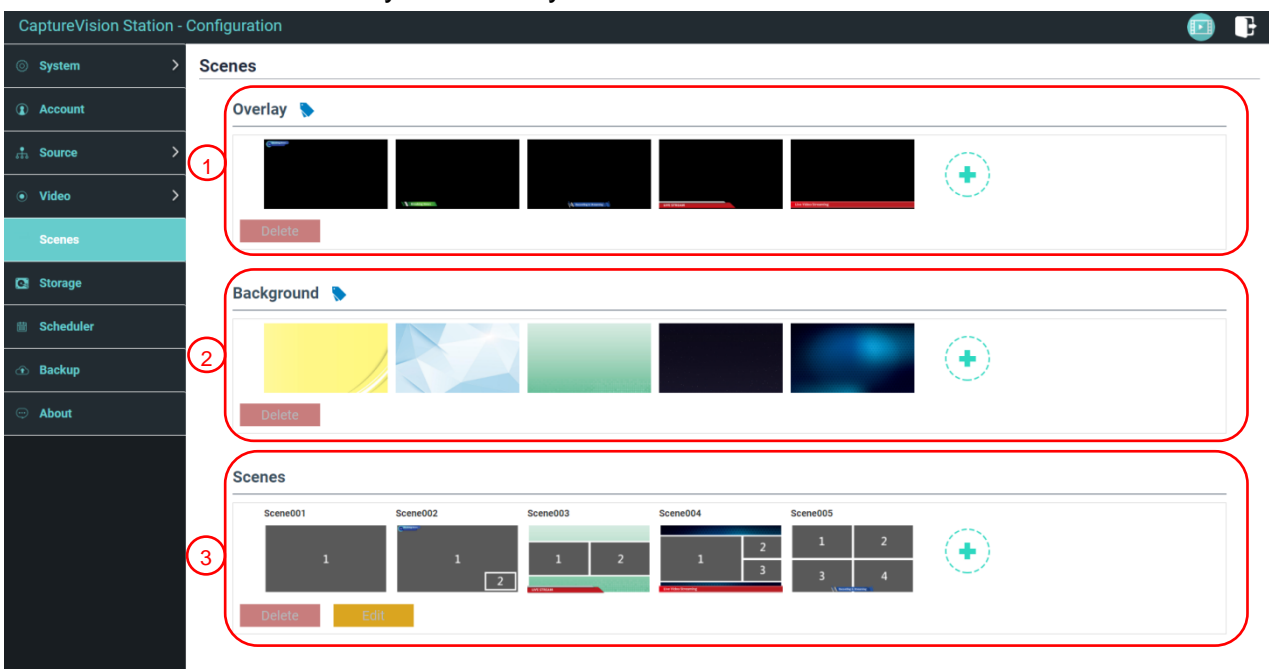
CaptureVision Station - Configuration

System
Account
Source
Video
Scenes
Storage
Scheduler
Backup
About

Scenes

Overlay

1

Delete

Background

2

Delete

Scenes

Scene001
1
Scene002
1
2
Scene003
1
2
Scene004
1
2
3
Scene005
1
2
3
4

3

Delete
Edit